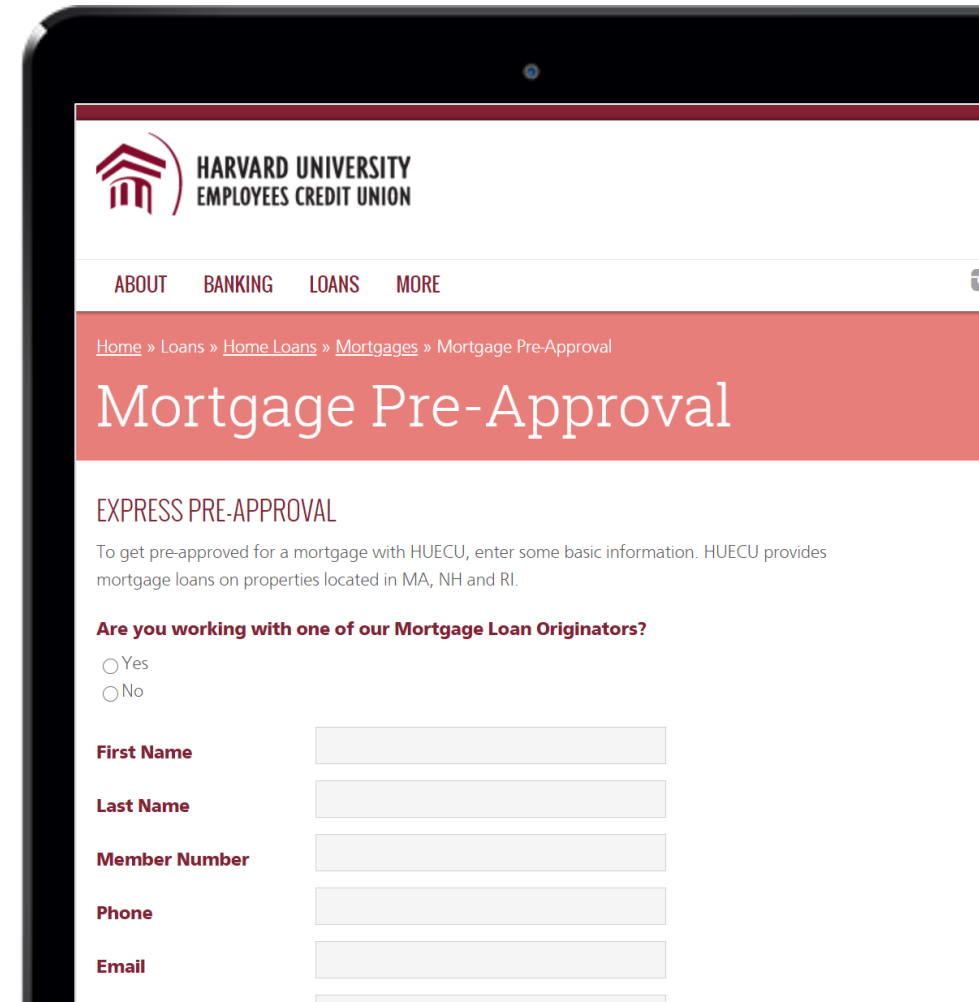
HARVARD UNIVERSITY
EMPLOYEES CREDIT UNION

ABOUT BANKING LOANS MORE

Home » Loans » Home Loans » Mortgages » Mortgage Pre-Approval

Mortgage Pre-Approval

EXPRESS PRE-APPROVAL

To get pre-approved for a mortgage with HUECU, enter some basic information. HUECU provides mortgage loans on properties located in MA, NH and RI.

Are you working with one of our Mortgage Loan Originators?

Yes
No

First Name

Last Name

Member Number

Phone

Email